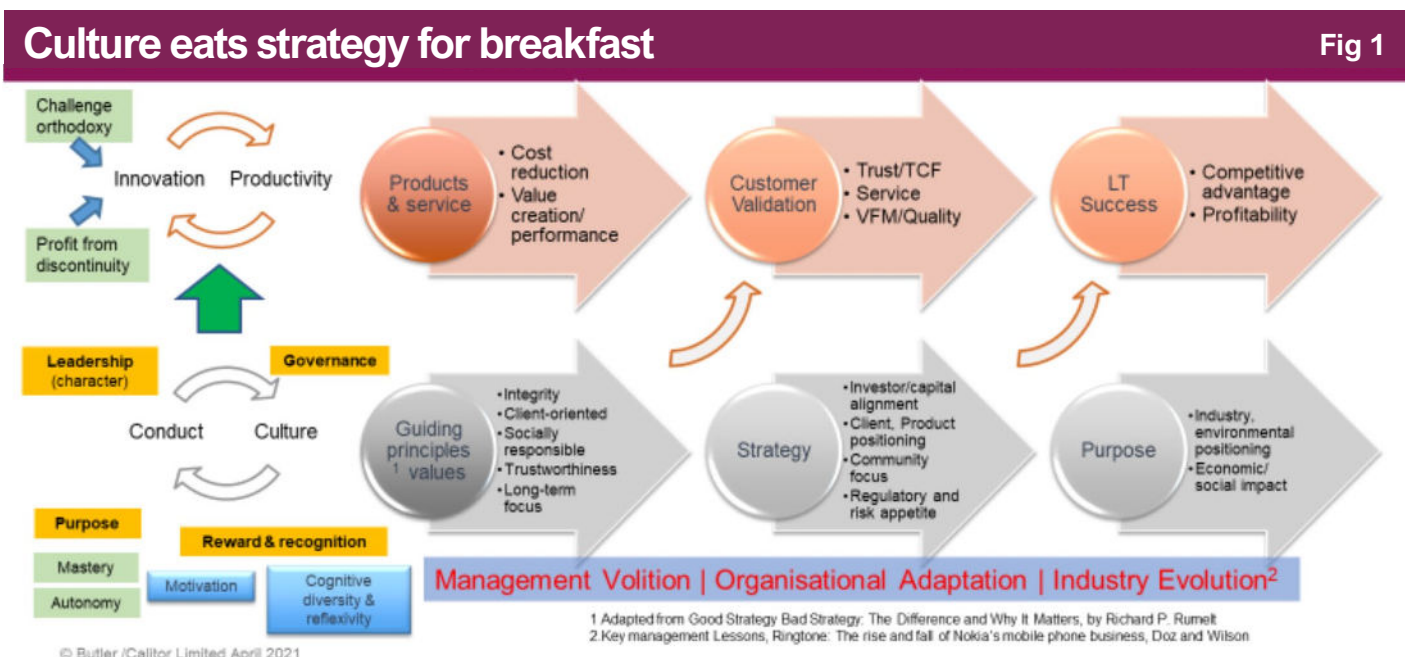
Culture eats strategy for breakfast

Fig 1

Challenge orthodoxy

Innovation

Productivity

Profit from discontinuity

Products & service

• Cost reduction
• Value creation/ performance

Customer Validation

• Trust/TCF
• Service
• VFM/Quality

LT Success

• Competitive advantage
• Profitability

Leadership (character)

Governance

Conduct

Culture

Guiding principles $^1$ values

•Integrity
•Client-oriented
•Socially responsible
•Trustworthiness
•Long-term focus

Strategy

•Investor/capital alignment
•Client, Product positioning
•Community focus
•Regulatory and risk appetite

Purpose

•Industry, environmental positioning
•Economic/ social impact

Purpose

Reward & recognition

Mastery

Autonomy

Motivation

Cognitive diversity & reflexivity

Management Volition | Organisational Adaptation | Industry Evolution$^2$

1 Adapted from Good Strategy Bad Strategy: The Difference and Why It Matters, by Richard P. Rumelt
2.Key management Lessons, Ringtone: The rise and fall of Nokia's mobile phone business, Doz and Wilson

© Butler /Calitor Limited April 2021